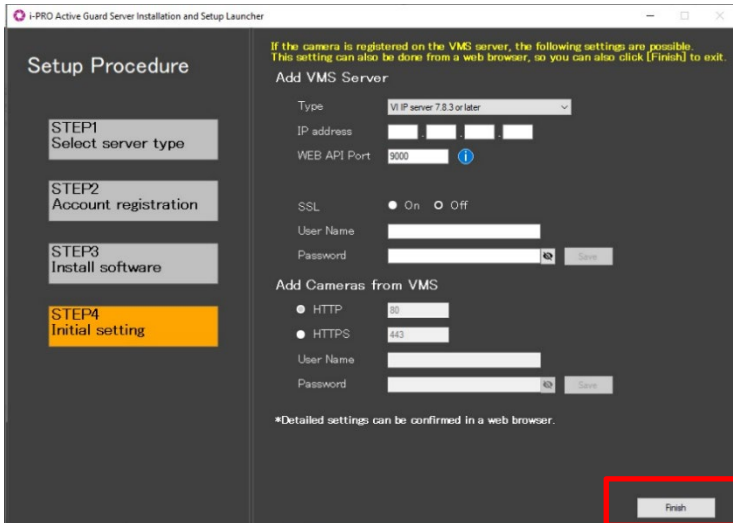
i-PRO Active Guard Server Installation and Setup Launcher

Setup Procedure

STEP1
Select server type

STEP2
Account registration

STEP3
Install software

STEP4
Initial setting

If the camera is registered on the VMS server, the following settings are possible. This setting can also be done from a web browser, so you can also click [Finish] to exit.

Add VMS Server

Type VI IP server 7.8.3 or later

IP address . . .

WEB API Port 9000

SSL On Off

User Name

Password

Save

Add Cameras from VMS

HTTP 80

HTTPS 443

User Name

Password

Save

*Detailed settings can be confirmed in a web browser.

Finish